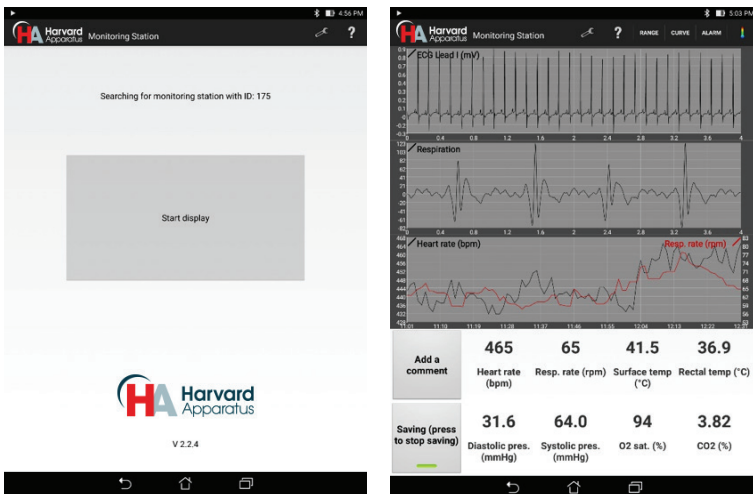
4:56 PM

HA Harvard Apparatus Monitoring Station

?

Searching for monitoring station with ID: 175

Start display

HA Harvard Apparatus

V 2.2.4

5:03 PM

HA Harvard Apparatus Monitoring Station

? RANGE CURVE ALARM

ECG Lead I (mV)

0 0.4 0.8 1.2 1.6 2 2.4 2.8 3.2 3.6 4

Respiration

0 0.4 0.8 1.2 1.6 2 2.4 2.8 3.2 3.6 4

Heart rate (bpm)

Resp. rate (rpm)

11:01 11:10 11:19 11:28 11:37 11:46 11:55 12:04 12:13 12:22 12:31

Add a comment

465
Heart rate (bpm)

65
Resp. rate (rpm)

41.5
Surface temp (°C)

36.9
Rectal temp (°C)

Saving (press to stop saving)

31.6
Diastolic pres. (mmHg)

64.0
Systolic pres. (mmHg)

94
O2 sat. (%)

3.82
CO2 (%)